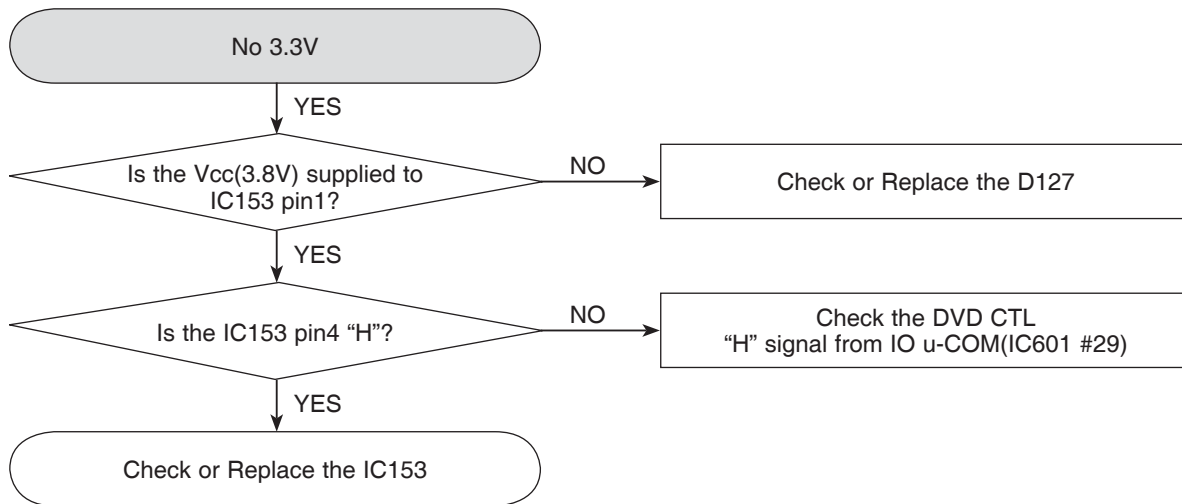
No 3.3V

YES

Is the Vcc(3.8V) supplied to IC153 pin1?

NO

Check or Replace the D127

YES

Is the IC153 pin4 “H”?

NO

Check the DVD CTL “H” signal from IO u-COM(IC601 #29)

YES

Check or Replace the IC153